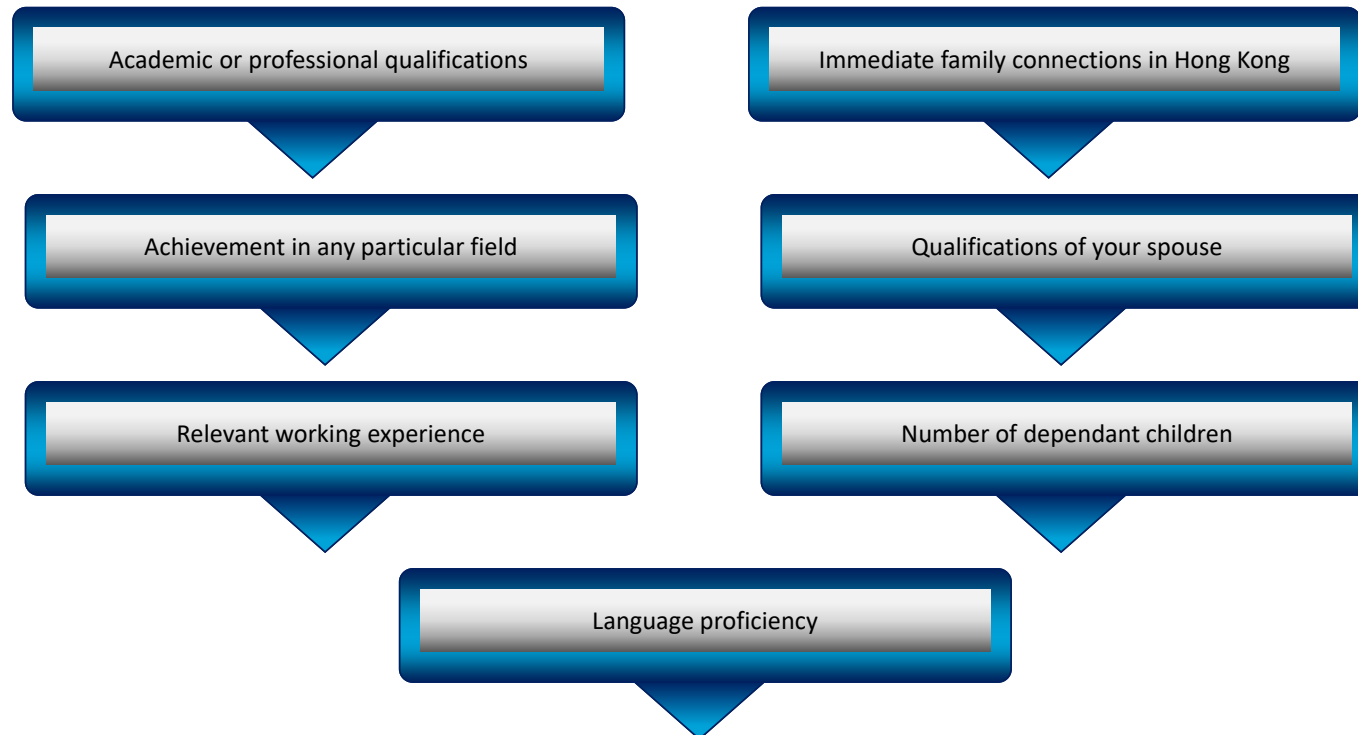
Academic or professional qualifications

Achievement in any particular field

Relevant working experience

Immediate family connections in Hong Kong

Qualifications of your spouse

Number of dependant children

Language proficiency